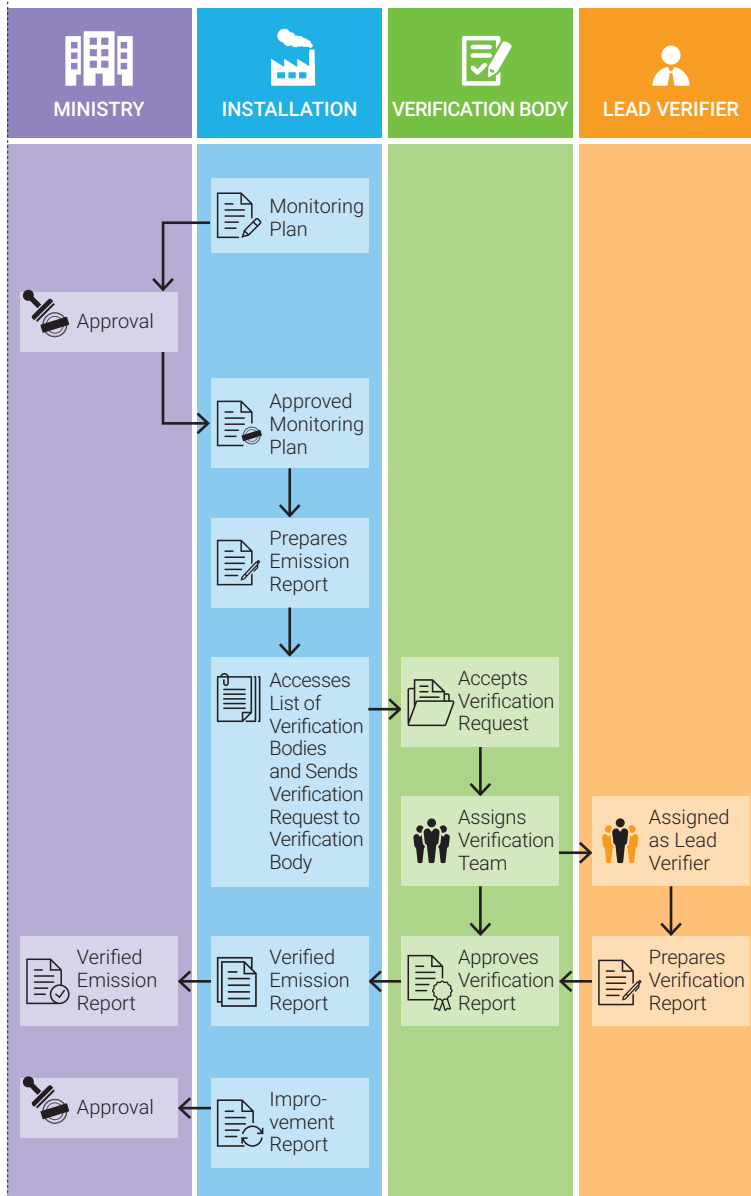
MINISTRY

INSTALLATION

VERIFICATION BODY

LEAD VERIFIER

Monitoring Plan

Approval

Approved Monitoring Plan

Prepares Emission Report

Accesses List of Verification Bodies and Sends Verification Request to Verification Body

Accepts Verification Request

Assigns Verification Team

Assigned as Lead Verifier

Verified Emission Report

Verified Emission Report

Approves Verification Report

Prepares Verification Report

Approval

Improvement Report